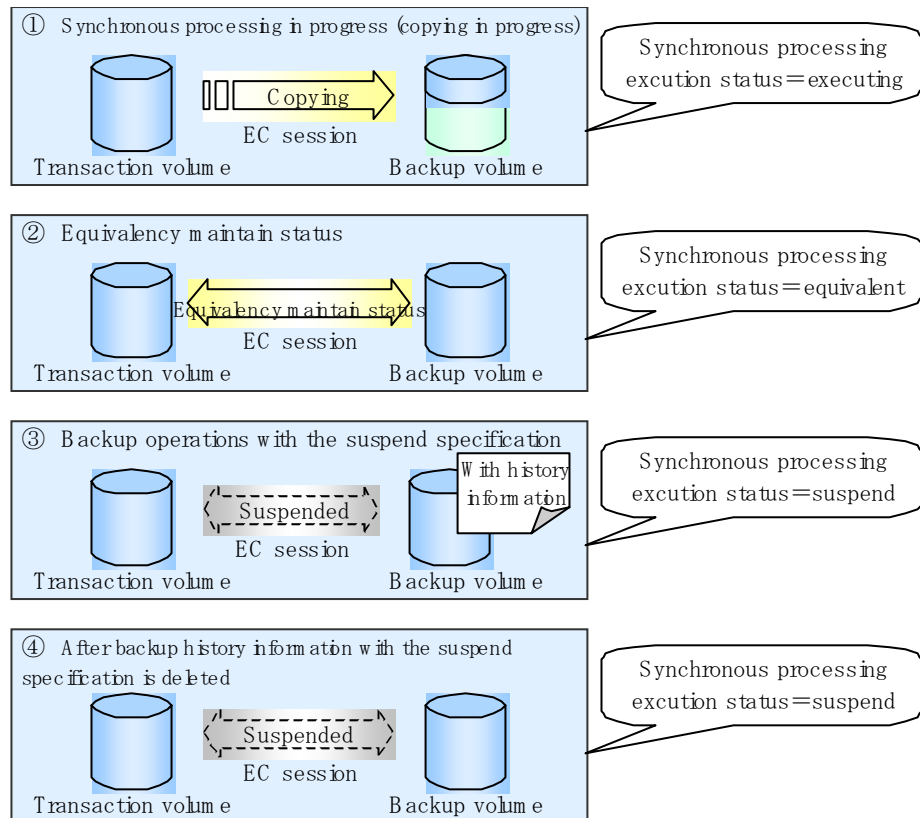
① Synchronous processing in progress (copying in progress)

Copying

EC session

Transaction volume

Backup volume

Synchronous processing excution status＝executing

② Equivalency maintain status

Equivalency maintain status

EC session

Transaction volume

Backup volume

Synchronous processing excution status＝equivalent

③ Backup operations with the suspend specification

With history information

Suspended

EC session

Transaction volume

Backup volume

Synchronous processing excution status＝suspend

④ After backup history information with the suspend specification is deleted

Suspended

EC session

Transaction volume

Backup volume

Synchronous processing excution status＝suspend